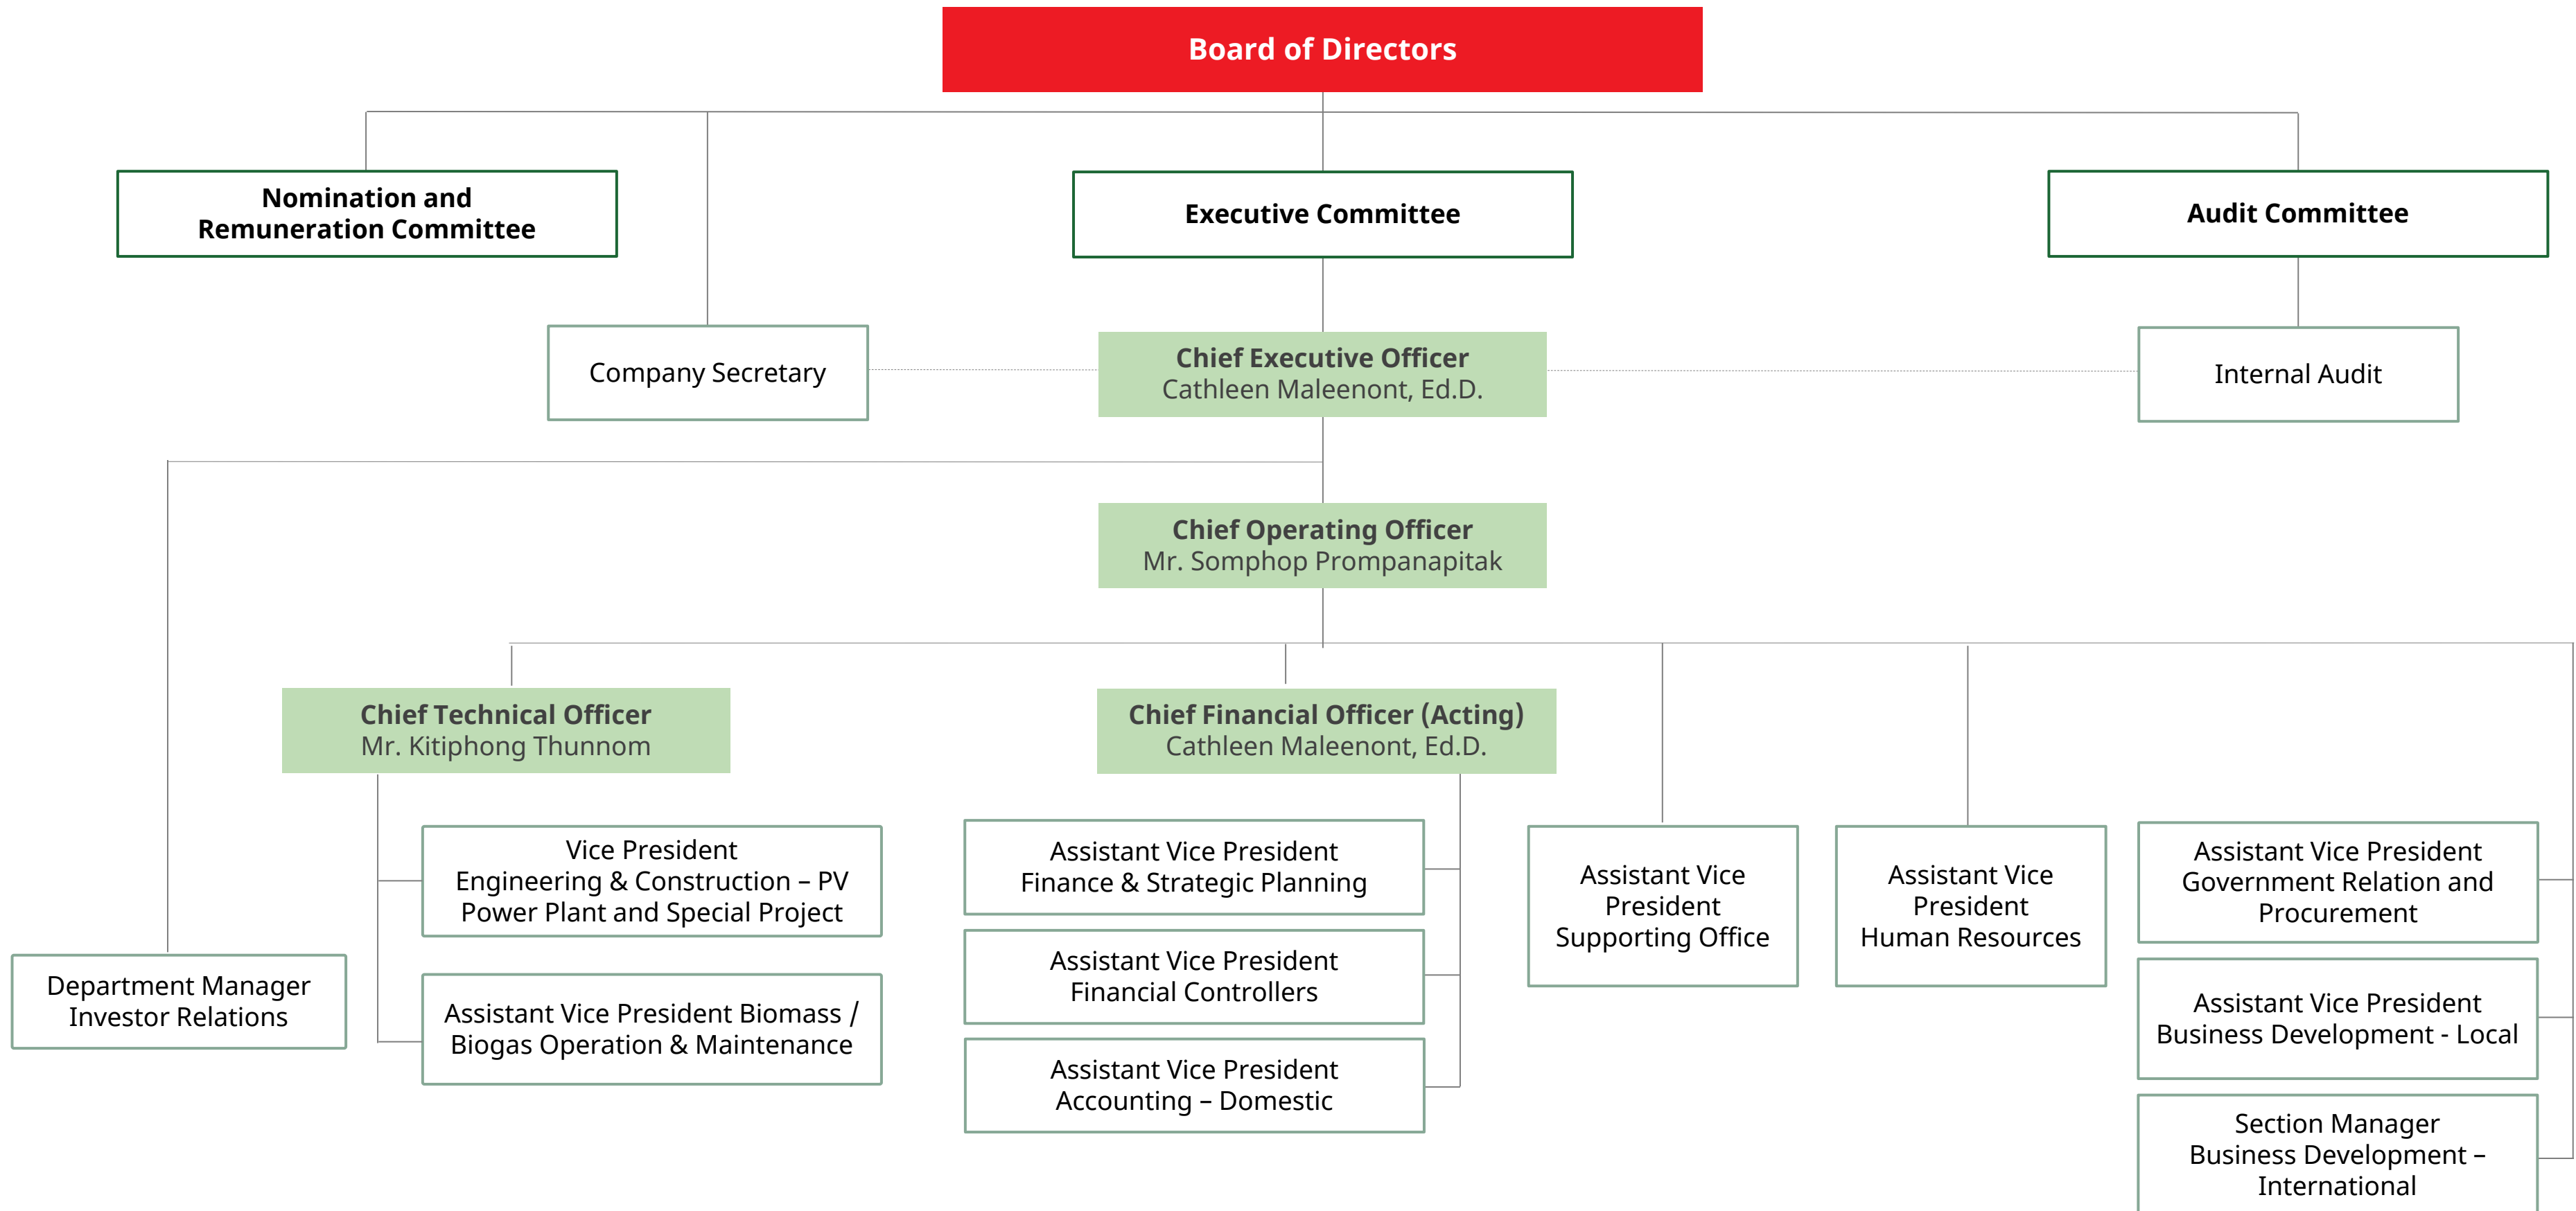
Board of Directors

Nomination and Remuneration Committee

Executive Committee

Audit Committee

Company Secretary

Chief Executive Officer
Cathleen Maleenont, Ed.D.

Internal Audit

Chief Operating Officer
Mr. Somphop Prompanapitak

Chief Technical Officer
Mr. Kitiphong Thunnom

Chief Financial Officer (Acting)
Cathleen Maleenont, Ed.D.

Vice President
Engineering & Construction – PV Power Plant and Special Project

Assistant Vice President Biomass / Biogas Operation & Maintenance

Department Manager
Investor Relations

Assistant Vice President
Finance & Strategic Planning

Assistant Vice President
Financial Controllers

Assistant Vice President
Accounting – Domestic

Assistant Vice President
Supporting Office

Assistant Vice President
Human Resources

Assistant Vice President
Government Relation and Procurement

Assistant Vice President
Business Development - Local

Section Manager
Business Development – International